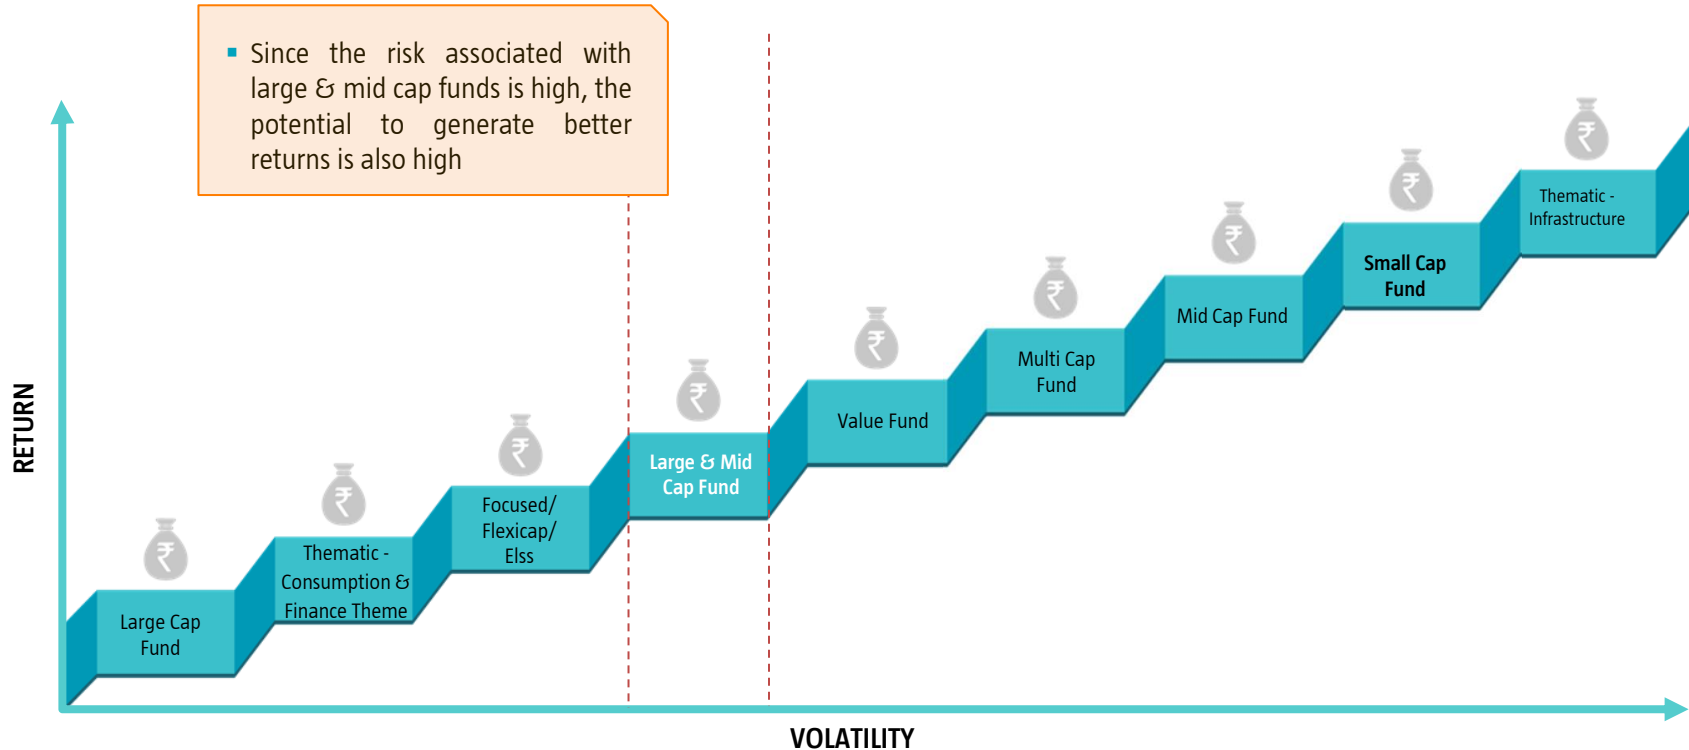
▪ Since the risk associated with large & mid cap funds is high, the potential to generate better returns is also high

RETURN

Large Cap Fund

Thematic - Consumption & Finance Theme

Focused/ Flexicap/ Elss

Large & Mid Cap Fund

Value Fund

Multi Cap Fund

Mid Cap Fund

Small Cap Fund

Thematic - Infrastructure

VOLATILITY